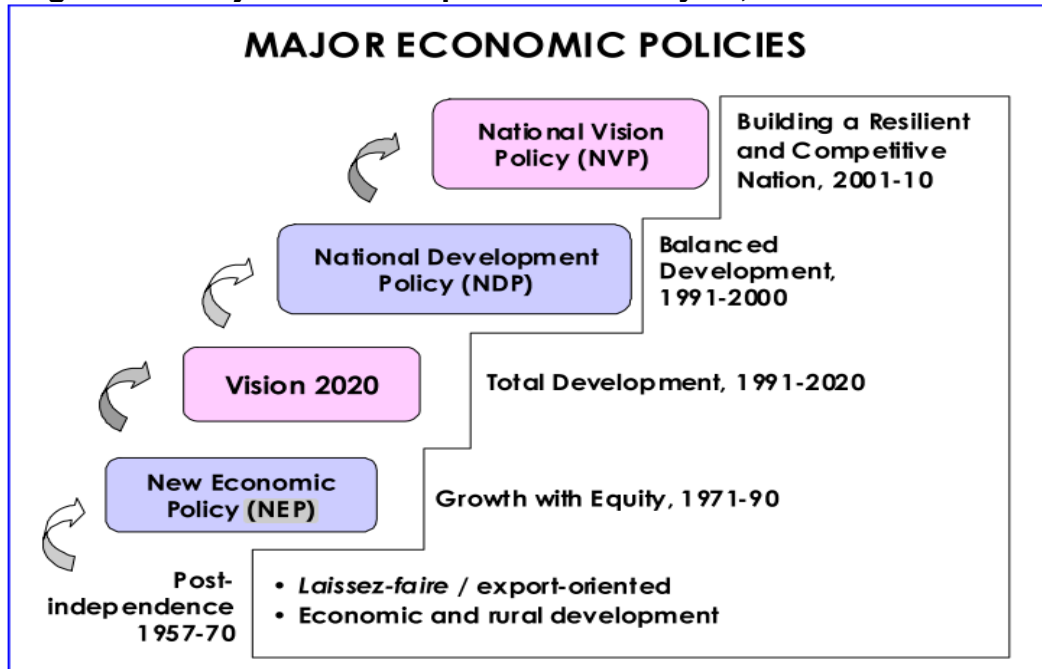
MAJOR ECONOMIC POLICIES

National Vision Policy (NVP)

Building a Resilient and Competitive Nation, 2001-10

National Development Policy (NDP)

Balanced Development, 1991-2000

Vision 2020

Total Development, 1991-2020

New Economic Policy (NEP)

Growth with Equity, 1971-90

Post-independence 1957-70

• Laissez-faire / export-oriented
• Economic and rural development